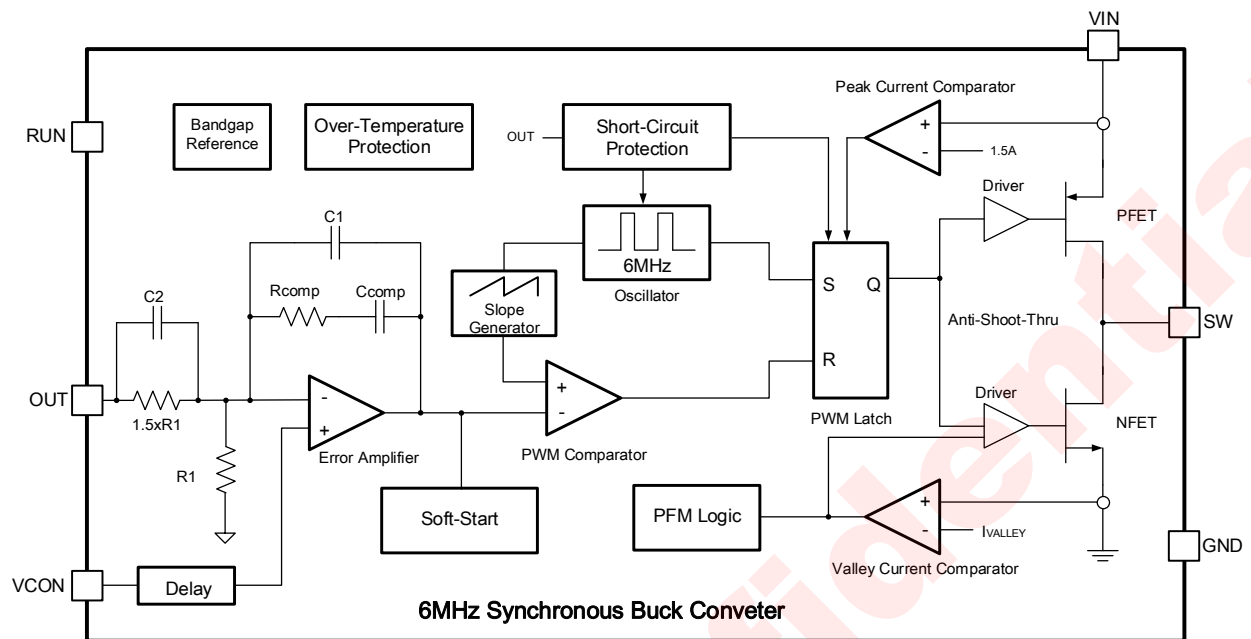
VIN

Peak Current Comparator

RUN

Bandgap Reference

Over-Temperature Protection

OUT

Short-Circuit Protection

+

-

1.5A

Driver

PFET

C1

6MHz

Oscillator

S

Q

C2

Rcomp

Ccomp

Slope Generator

Anti-Shoot-Thru

SW

OUT

1.5xR1

-

+

Error Amplifier

+

-

PWM Comparator

R

PWM Latch

Driver

NFET

R1

Soft-Start

PFM Logic

+

-

$I_{VALLEY}$

GND

Valley Current Comparator

VCON

Delay

6MHz Synchronous Buck Conveter

fidentia